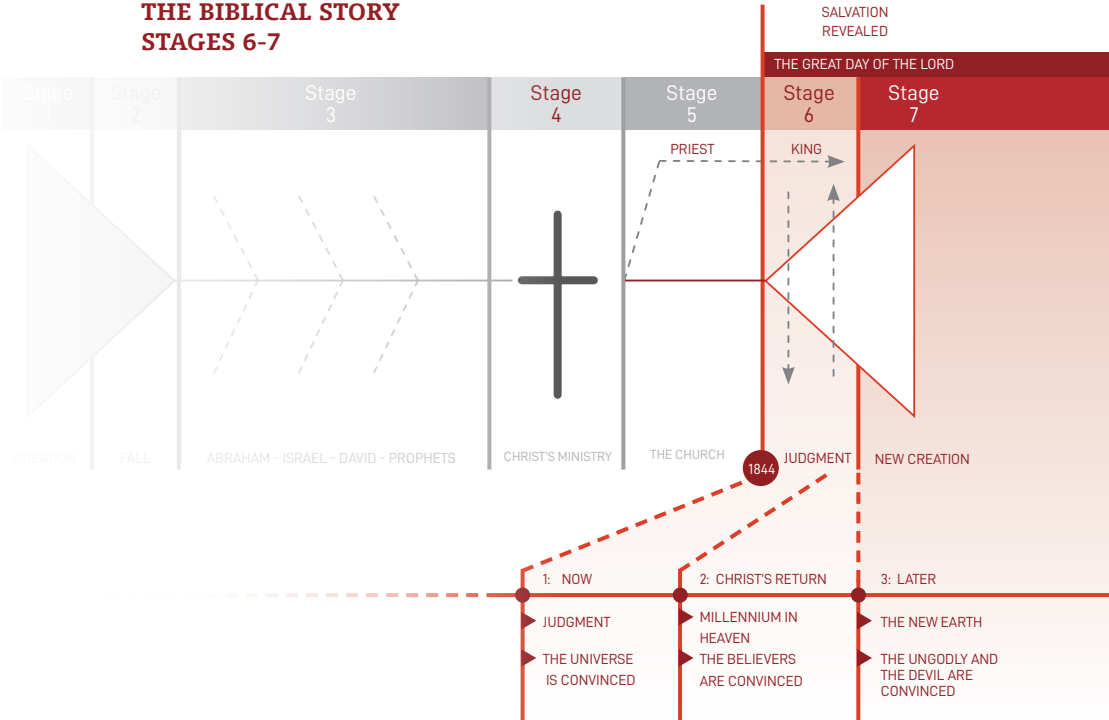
THE BIBLICAL STORY
STAGES 6-7

SALVATION REVEALED

THE GREAT DAY OF THE LORD

Stage 1

Stage 2

Stage 3

Stage 4

Stage 5

Stage 6

Stage 7

PRIEST

KING

CREATION

FALL

ABRAHAM - ISRAEL - DAVID - PROPHETS

CHRIST'S MINISTRY

THE CHURCH

1844

JUDGMENT

NEW CREATION

1: NOW

JUDGMENT

THE UNIVERSE IS CONVINCED

2: CHRIST'S RETURN

MILLENNIUM IN HEAVEN

THE BELIEVERS ARE CONVINCED

3: LATER

THE NEW EARTH

THE UNGODLY AND THE DEVIL ARE CONVINCED